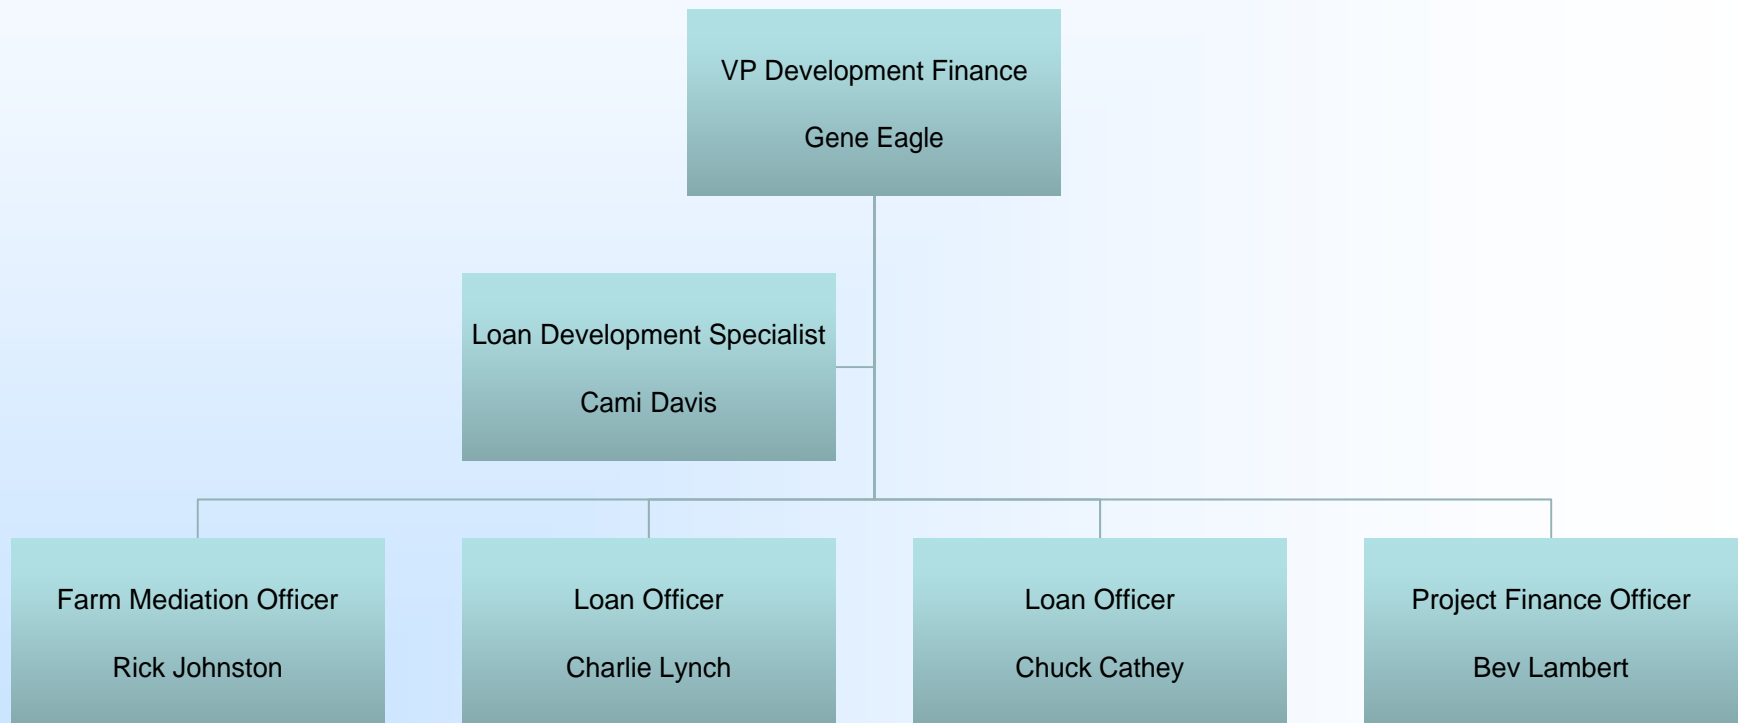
VP Development Finance

Gene Eagle

Loan Development Specialist

Cami Davis

Farm Mediation Officer

Rick Johnston

Loan Officer

Charlie Lynch

Loan Officer

Chuck Cathey

Project Finance Officer

Bev Lambert